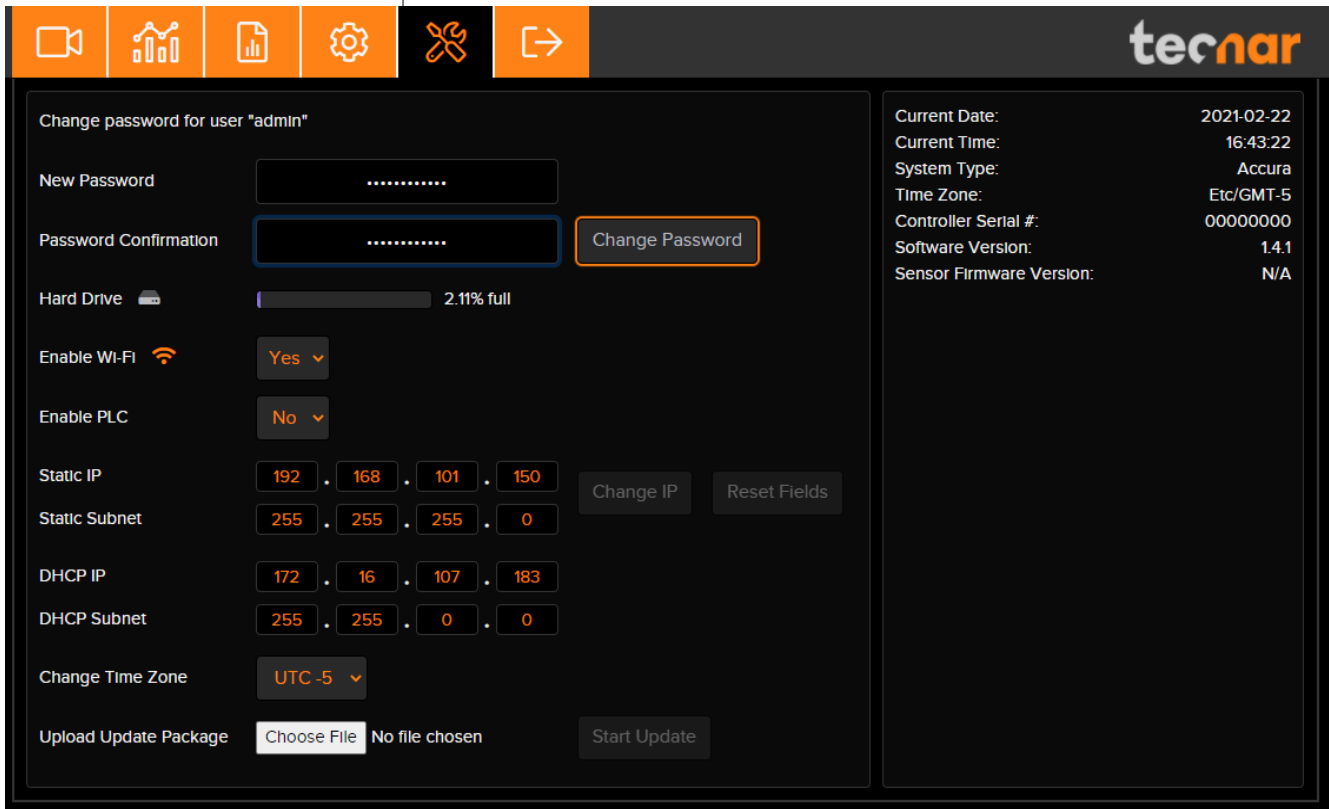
tecnar

Change password for user "admin"

New Password ••••••••••••

Password Confirmation •••••••••••• Change Password

Hard Drive 2.11% full

Enable Wi-Fi Yes

Enable PLC No

Static IP 192 . 168 . 101 . 150

Static Subnet 255 . 255 . 255 . 0

Change IP Reset Fields

DHCP IP 172 . 16 . 107 . 183

DHCP Subnet 255 . 255 . 0 . 0

Change Time Zone UTC -5

Upload Update Package Choose File No file chosen Start Update

Current Date: 2021-02-22
Current Time: 16:43:22
System Type: Accura
Time Zone: Etc/GMT-5
Controller Serial #: 00000000
Software Version: 1.4.1
Sensor Firmware Version: N/A